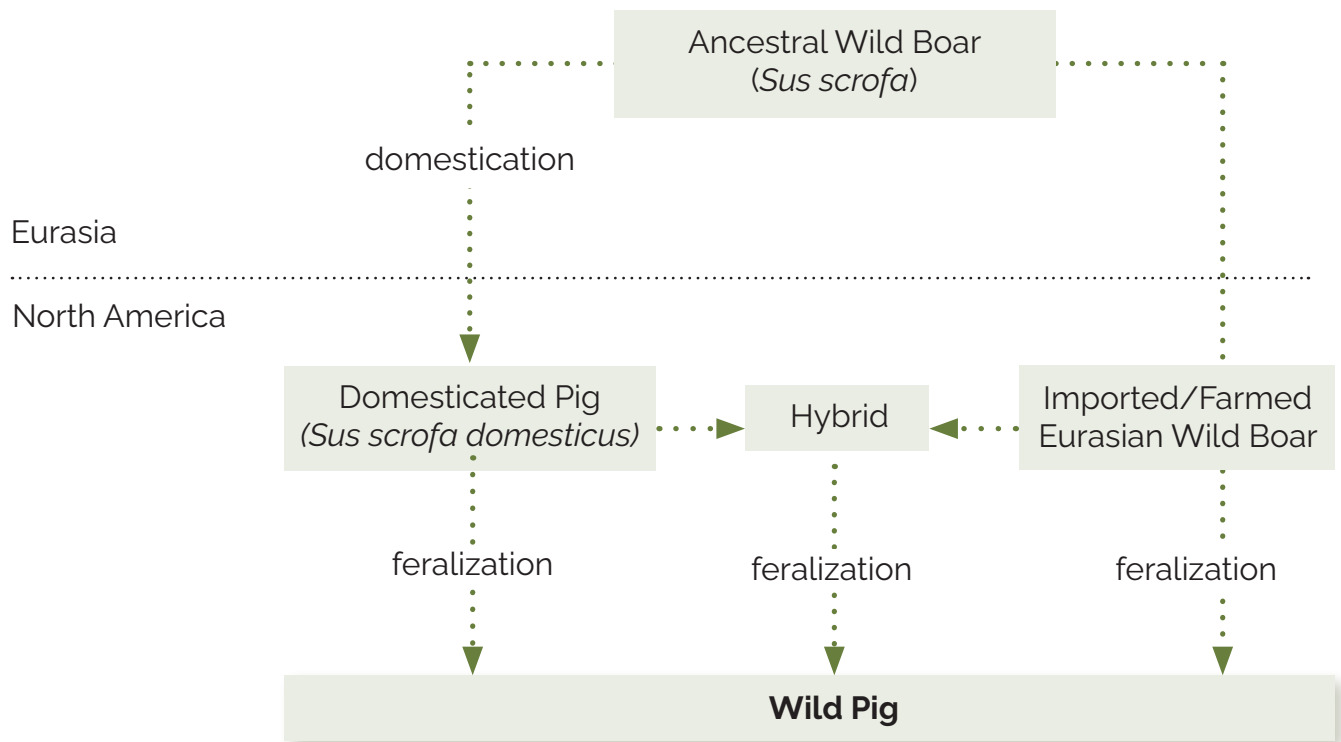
Ancestral Wild Boar
(*Sus scrofa*)

domestication

Eurasia

North America

Domesticated Pig
*(Sus scrofa domesticus)*

Hybrid

Imported/Farmed
Eurasian Wild Boar

feralization

feralization

feralization

**Wild Pig**